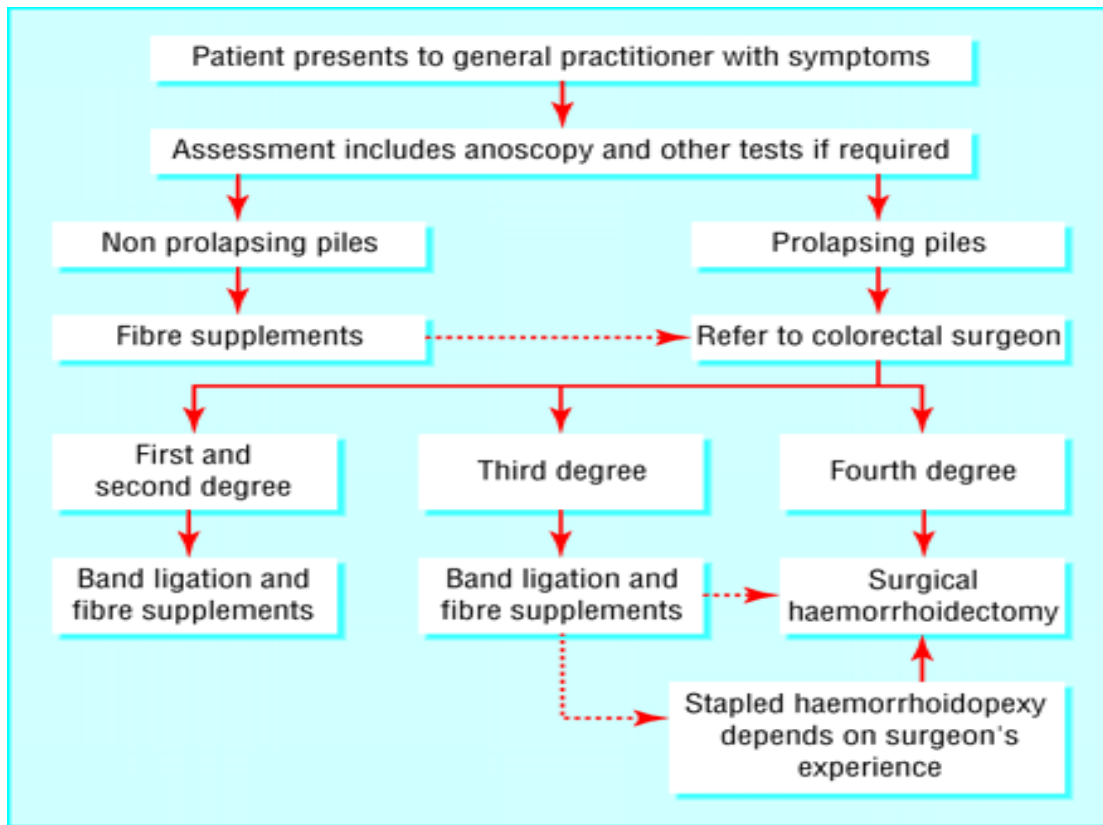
Patient presents to general practitioner with symptoms

Assessment includes anoscopy and other tests if required

Non prolapsing piles

Prolapsing piles

Fibre supplements

Refer to colorectal surgeon

First and second degree

Third degree

Fourth degree

Band ligation and fibre supplements

Band ligation and fibre supplements

Surgical haemorrhoidectomy

Stapled haemorrhoidopexy depends on surgeon's experience